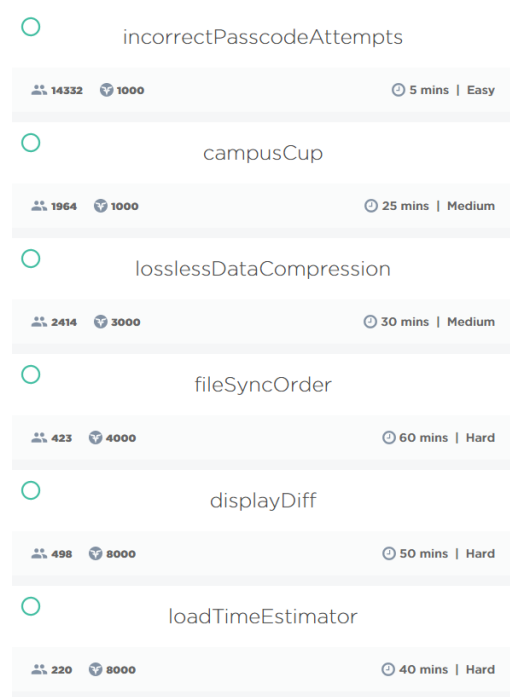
incorrectPasscodeAttempts

14332 1000 5 mins | Easy

campusCup

1964 1000 25 mins | Medium

losslessDataCompression

2414 3000 30 mins | Medium

fileSyncOrder

423 4000 60 mins | Hard

displayDiff

498 8000 50 mins | Hard

loadTimeEstimator

220 8000 40 mins | Hard